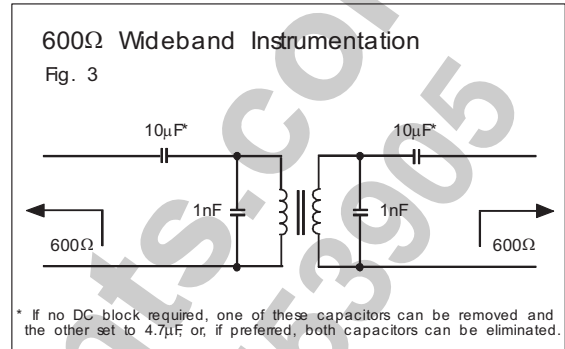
600Ω Wideband Instrumentation

Fig. 3

10μF*

10μF*

1nF

1nF

600Ω

600Ω

* If no DC block required, one of these capacitors can be removed and the other set to 4.7μF, or, if preferred, both capacitors can be eliminated.